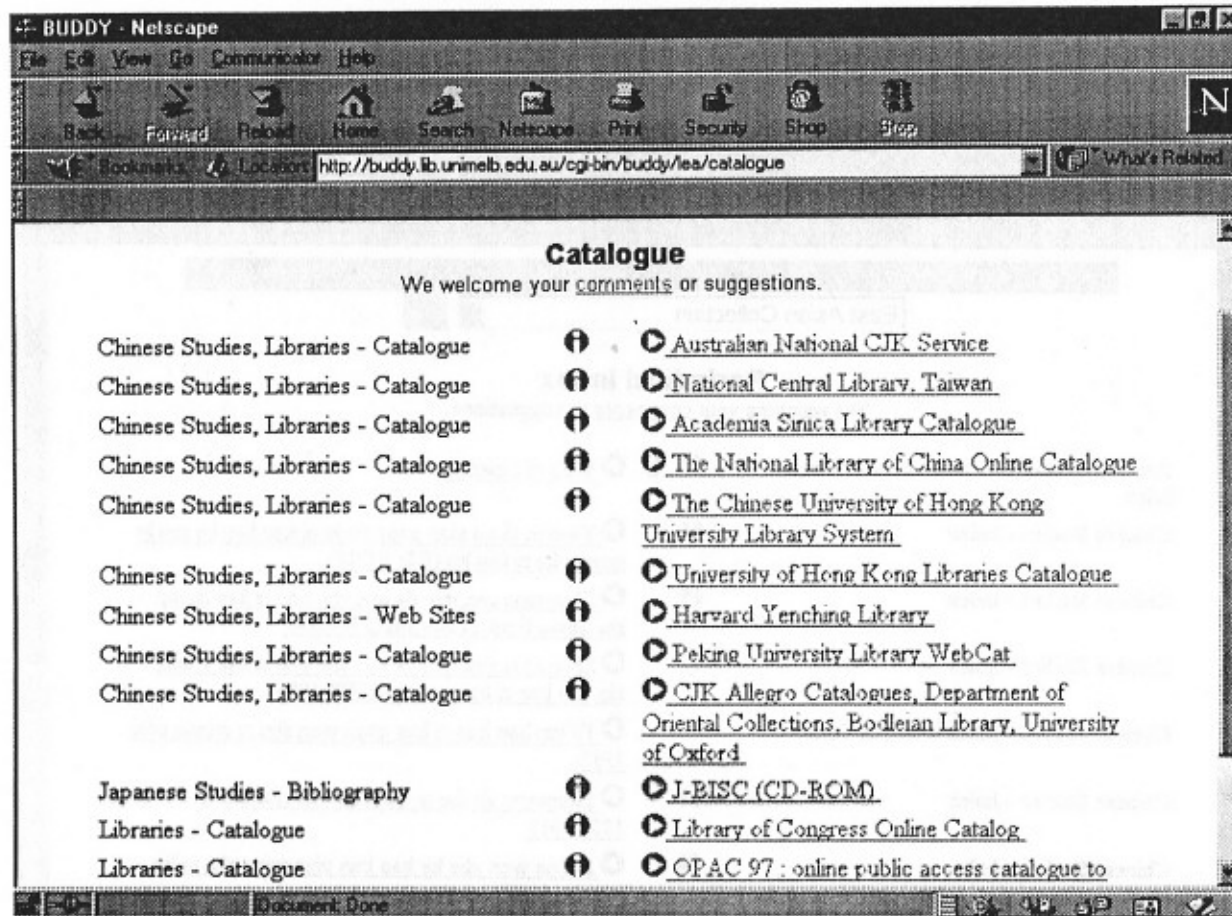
BUDDY - Netscape

File Edit View Go Communicator Help

Back Forward Reload Home Search Netscape Print Security Shop Stop

N

Bookmarks Location: http://buddy.lib.unimelb.edu.au/cgi-bin/buddy/lea/catalogue

What's Related

Catalogue

We welcome your comments or suggestions.

| | |
|---|---|
| Chinese Studies, Libraries - Catalogue | Australian National CJK Service |
| Chinese Studies, Libraries - Catalogue | National Central Library, Taiwan |
| Chinese Studies, Libraries - Catalogue | Academia Sinica Library Catalogue |
| Chinese Studies, Libraries - Catalogue | The National Library of China Online Catalogue |
| Chinese Studies, Libraries - Catalogue | The Chinese University of Hong Kong University Library System |
| Chinese Studies, Libraries - Catalogue | University of Hong Kong Libraries Catalogue |
| Chinese Studies, Libraries - Web Sites | Harvard Yenching Library |
| Chinese Studies, Libraries - Catalogue | Peking University Library WebCat |
| Chinese Studies, Libraries - Catalogue | CJK Allegro Catalogues, Department of Oriental Collections, Bodleian Library, University of Oxford |
| Japanese Studies - Bibliography | J-BISC (CD-ROM) |
| Libraries - Catalogue | Library of Congress Online Catalog |
| Libraries - Catalogue | OPAC 97 : online public access catalogue to |

Document: Done